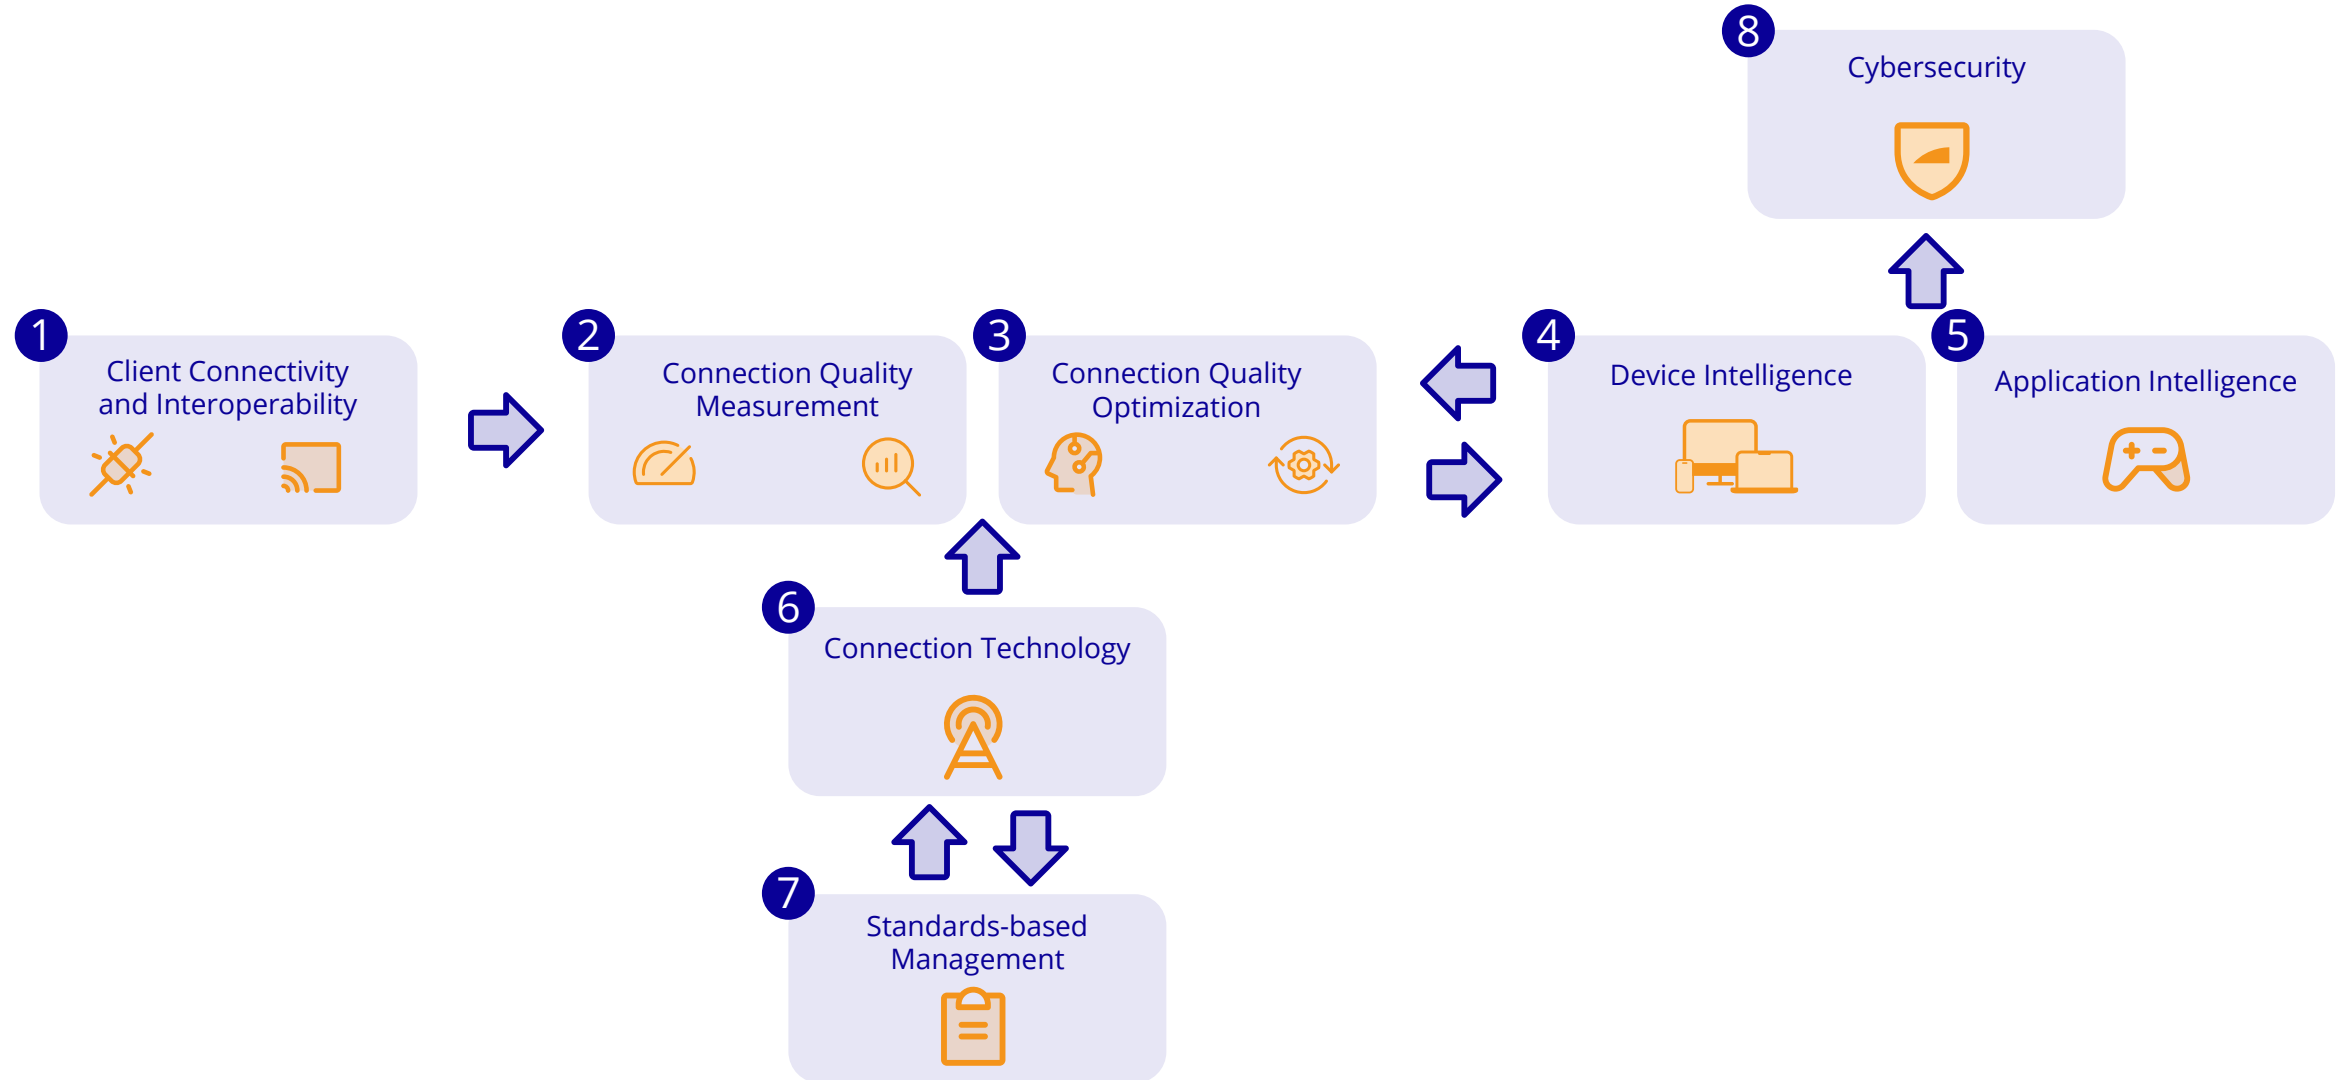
8 Cybersecurity

1 Client Connectivity and Interoperability

2 Connection Quality Measurement

3 Connection Quality Optimization

4 Device Intelligence

5 Application Intelligence

6 Connection Technology

7 Standards-based Management